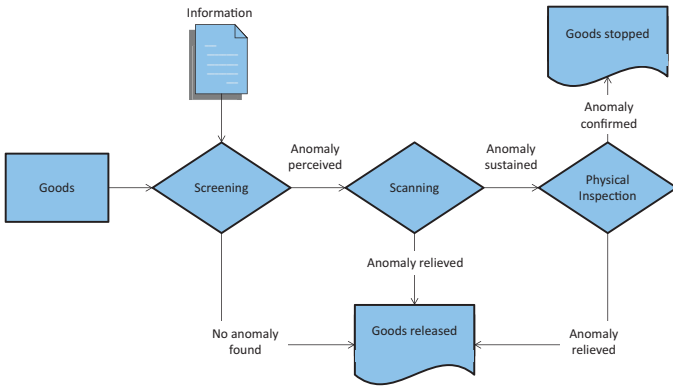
Information

Goods stopped

Anomaly confirmed

Goods

Screening

Anomaly perceived

Scanning

Anomaly sustained

Physical Inspection

Anomaly relieved

No anomaly found

Goods released

Anomaly relieved